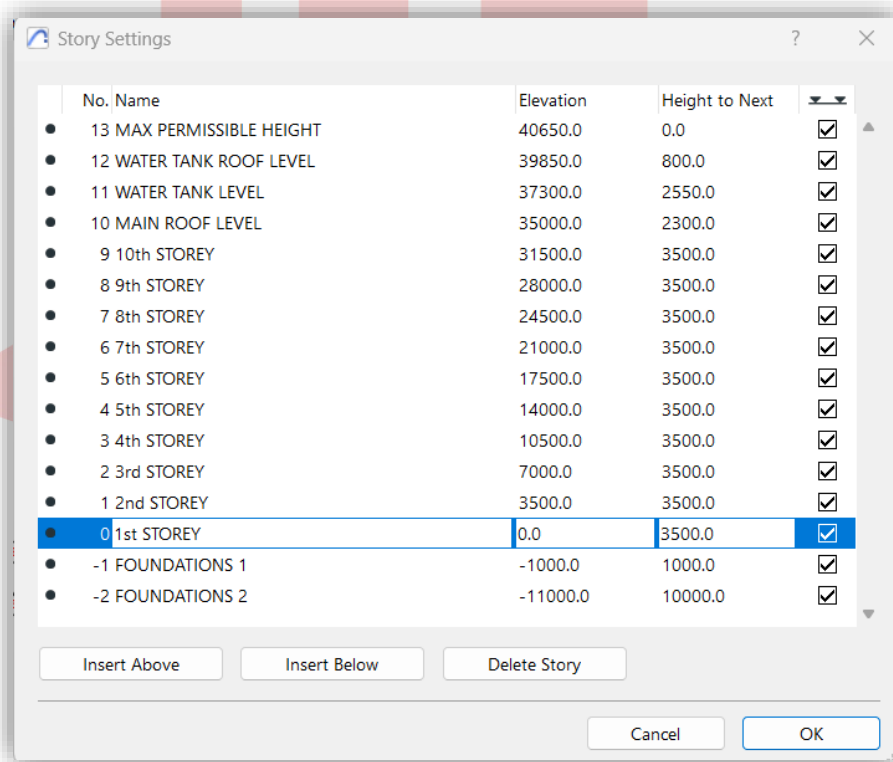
Story Settings ? ×

| | No. | Name | Elevation | Height to Next | |
|---|---|---|---|---|---|
| ● | 13 | MAX PERMISSIBLE HEIGHT | 40650.0 | 0.0 | ☑ |
| ● | 12 | WATER TANK ROOF LEVEL | 39850.0 | 800.0 | ☑ |
| ● | 11 | WATER TANK LEVEL | 37300.0 | 2550.0 | ☑ |
| ● | 10 | MAIN ROOF LEVEL | 35000.0 | 2300.0 | ☑ |
| ● | 9 | 10th STOREY | 31500.0 | 3500.0 | ☑ |
| ● | 8 | 9th STOREY | 28000.0 | 3500.0 | ☑ |
| ● | 7 | 8th STOREY | 24500.0 | 3500.0 | ☑ |
| ● | 6 | 7th STOREY | 21000.0 | 3500.0 | ☑ |
| ● | 5 | 6th STOREY | 17500.0 | 3500.0 | ☑ |
| ● | 4 | 5th STOREY | 14000.0 | 3500.0 | ☑ |
| ● | 3 | 4th STOREY | 10500.0 | 3500.0 | ☑ |
| ● | 2 | 3rd STOREY | 7000.0 | 3500.0 | ☑ |
| ● | 1 | 2nd STOREY | 3500.0 | 3500.0 | ☑ |
| ● | 0 | 1st STOREY | 0.0 | 3500.0 | ☑ |
| ● | -1 | FOUNDATIONS 1 | -1000.0 | 1000.0 | ☑ |
| ● | -2 | FOUNDATIONS 2 | -11000.0 | 10000.0 | ☑ |

Insert Above Insert Below Delete Story

Cancel OK